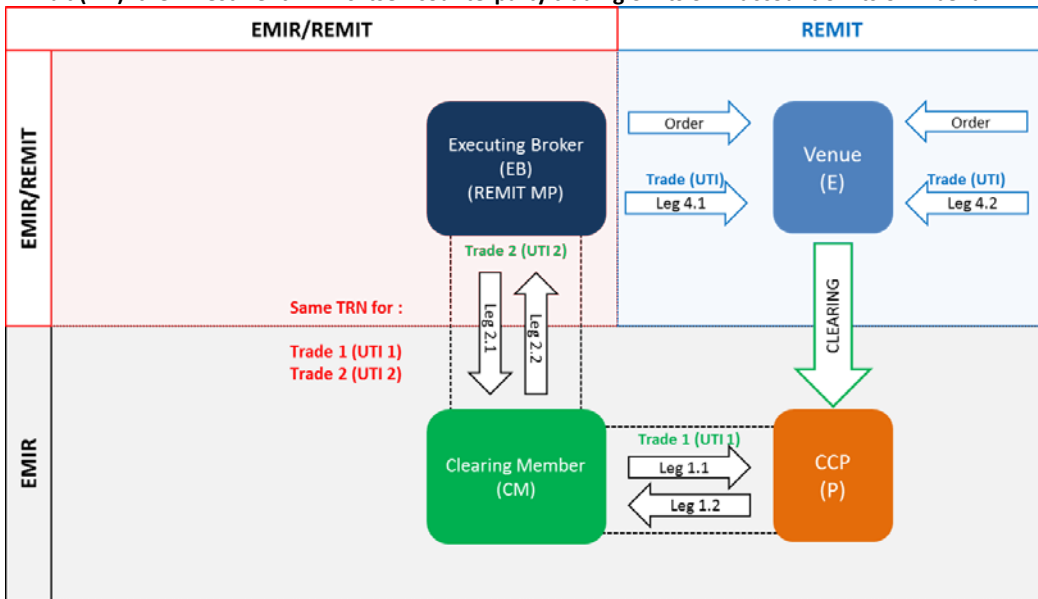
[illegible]

EMIR/REMIT

REMIT

EMIR/REMIT

Executing Broker (EB) (REMIT MP)

Order

Order

Venue (E)

Trade (UTI)

Leg 4.1

Trade (UTI)

Leg 4.2

Trade 2 (UTI 2)

Same TRN for :

Leg 2.1

Leg 2.2

CLEARING

Trade 1 (UTI 1)
Trade 2 (UTI 2)

EMIR

Clearing Member (CM)

Trade 1 (UTI 1)

Leg 1.1

Leg 1.2

CCP (P)